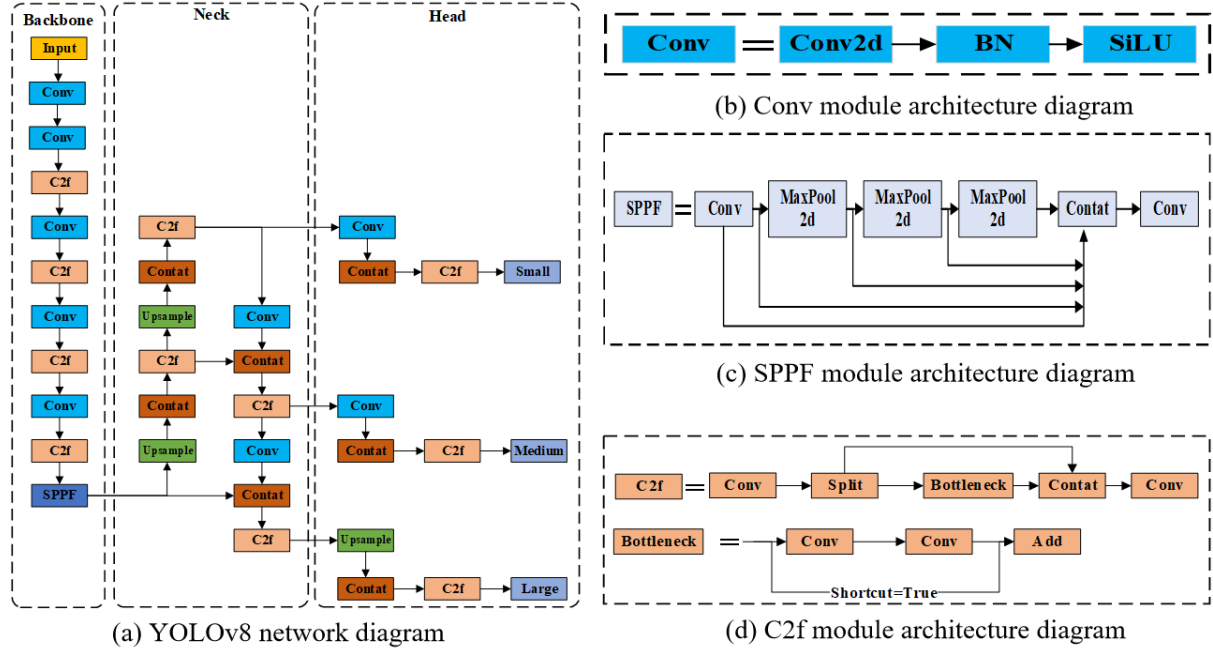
Backbone

Input

Conv

Conv

C2f

Conv

C2f

Conv

C2f

Conv

C2f

SPPF

Neck

C2f

Contat

Upsample

C2f

Contat

Upsample

Conv

Contat

C2f

Conv

Contat

C2f

Head

Conv

Contat

C2f

Small

Conv

Contat

C2f

Medium

Upsample

Contat

C2f

Large

(a) YOLOv8 network diagram

Conv = Conv2d → BN → SiLU

(b) Conv module architecture diagram

SPPF = Conv → MaxPool 2d → MaxPool 2d → MaxPool 2d → Contat → Conv

(c) SPPF module architecture diagram

C2f = Conv → Split → Bottleneck → Contat → Conv

Bottleneck = Conv → Conv → Add

Shortcut=True

(d) C2f module architecture diagram